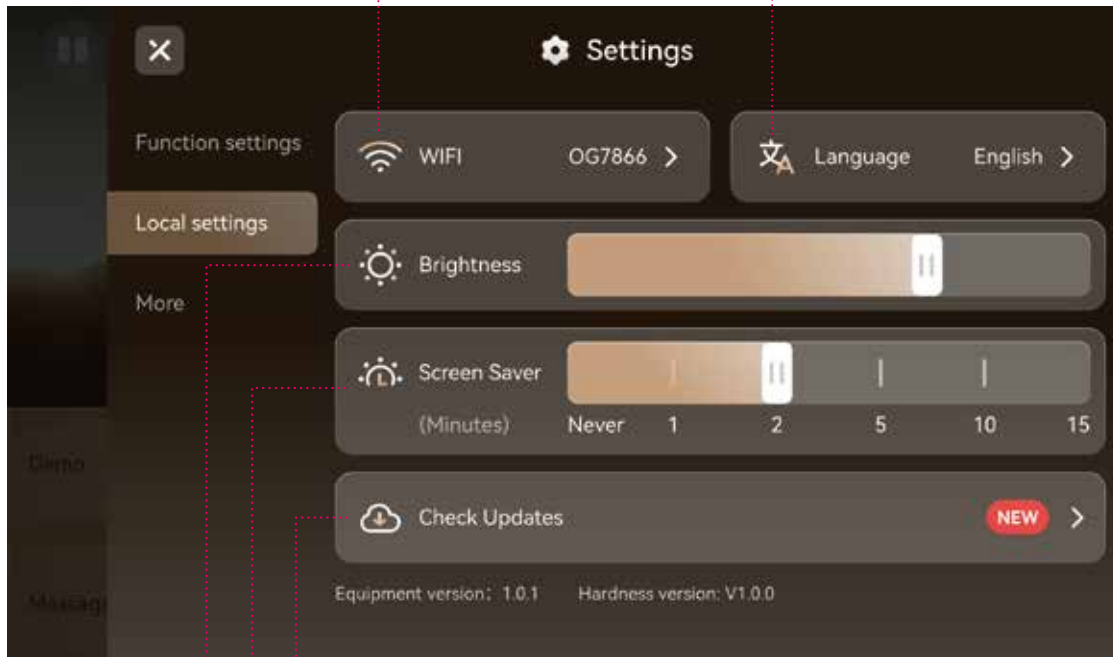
Settings

Function settings

Local settings

More

Demo

Massag

WIFI OG7866 >

Language English >

Brightness

Screen Saver

(Minutes) Never 1 2 5 10 15

Check Updates NEW >

Equipment version：1.0.1 Hardness version: V1.0.0